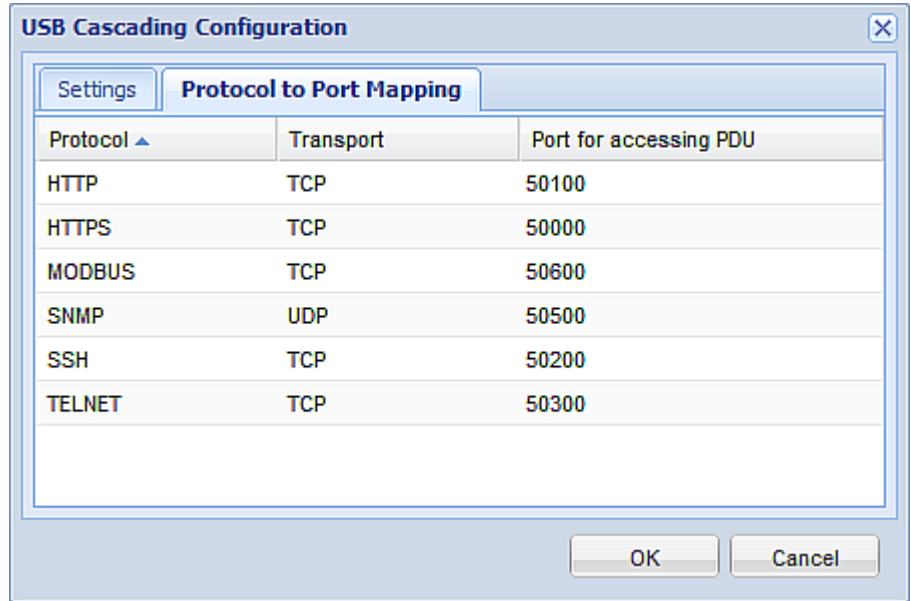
USB Cascading Configuration

Settings | Protocol to Port Mapping

| Protocol ▲ | Transport | Port for accessing PDU |
|---|---|---|
| HTTP | TCP | 50100 |
| HTTPS | TCP | 50000 |
| MODBUS | TCP | 50600 |
| SNMP | UDP | 50500 |
| SSH | TCP | 50200 |
| TELNET | TCP | 50300 |

OK
Cancel